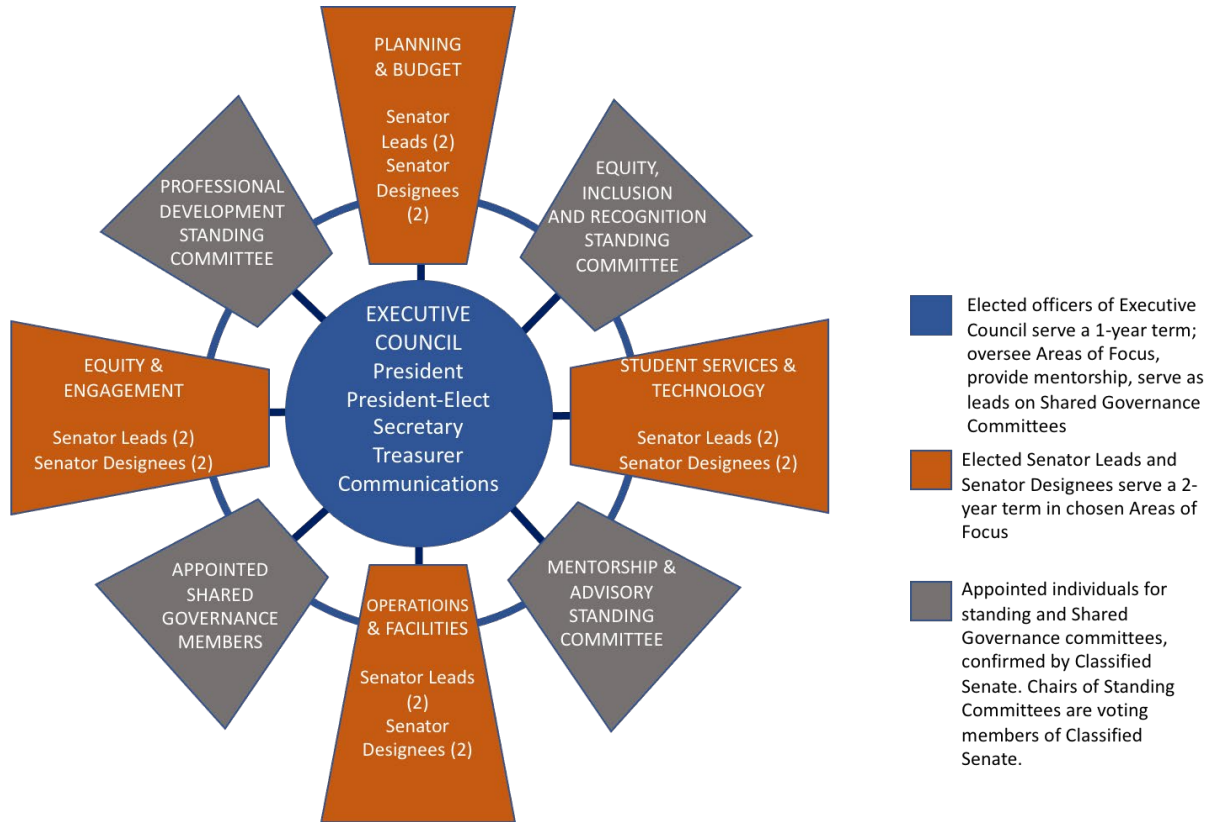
PLANNING & BUDGET

Senator Leads (2)
Senator Designees (2)

PROFESSIONAL DEVELOPMENT STANDING COMMITTEE

EQUITY, INCLUSION AND RECOGNITION STANDING COMMITTEE

EQUITY & ENGAGEMENT

Senator Leads (2)
Senator Designees (2)

EXECUTIVE COUNCIL
President
President-Elect
Secretary
Treasurer
Communications

STUDENT SERVICES & TECHNOLOGY

Senator Leads (2)
Senator Designees (2)

APPOINTED SHARED GOVERNANCE MEMBERS

OPERATIOINS & FACILITIES

Senator Leads (2)
Senator Designees (2)

MENTORSHIP & ADVISORY STANDING COMMITTEE

Elected officers of Executive Council serve a 1-year term; oversee Areas of Focus, provide mentorship, serve as leads on Shared Governance Committees

Elected Senator Leads and Senator Designees serve a 2-year term in chosen Areas of Focus

Appointed individuals for standing and Shared Governance committees, confirmed by Classified Senate. Chairs of Standing Committees are voting members of Classified Senate.